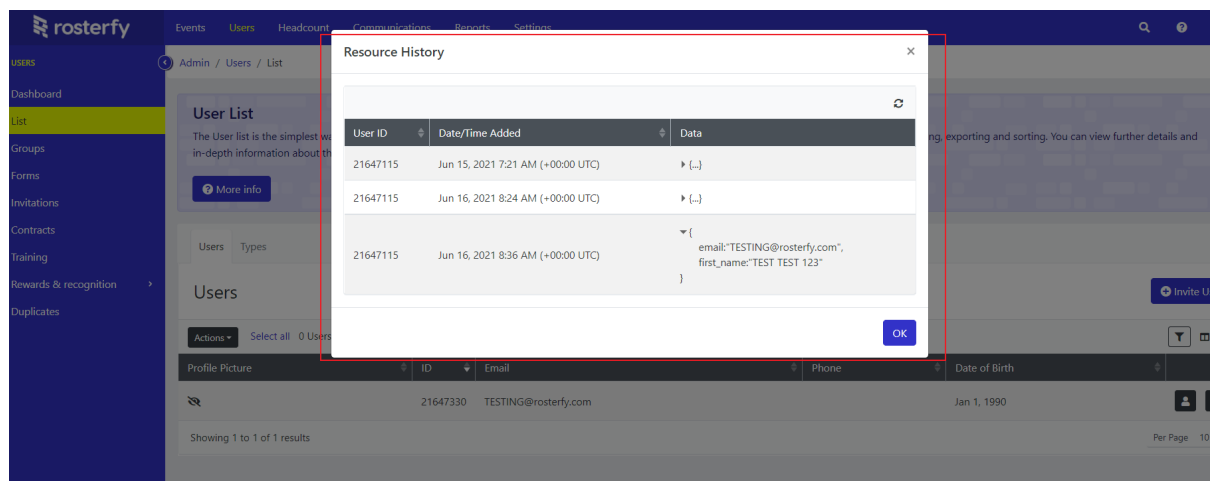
rosterfy

Events Users Headcount Communications Reports Settings

USERS
Dashboard
List
Groups
Forms
Invitations
Contracts
Training
Rewards & recognition
Duplicates

Admin / Users / List

User List
The User list is the simplest wa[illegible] ng, exporting and sorting. You can view further details and in-depth information about th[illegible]

More info

Users Types

Users

Invite U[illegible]

Actions Select all 0 Users

Resource History ×

| User ID | Date/Time Added | Data |
|---|---|---|
| 21647115 | Jun 15, 2021 7:21 AM (+00:00 UTC) | {...} |
| 21647115 | Jun 16, 2021 8:24 AM (+00:00 UTC) | {...} |
| 21647115 | Jun 16, 2021 8:36 AM (+00:00 UTC) | { email:"TESTING@rosterfy.com", first_name:"TEST TEST 123" } |

OK

| Profile Picture | ID | Email | Phone | Date of Birth |
|---|---|---|---|---|
| | 21647330 | TESTING@rosterfy.com | | Jan 1, 1990 |

Showing 1 to 1 of 1 results

Per Page 10